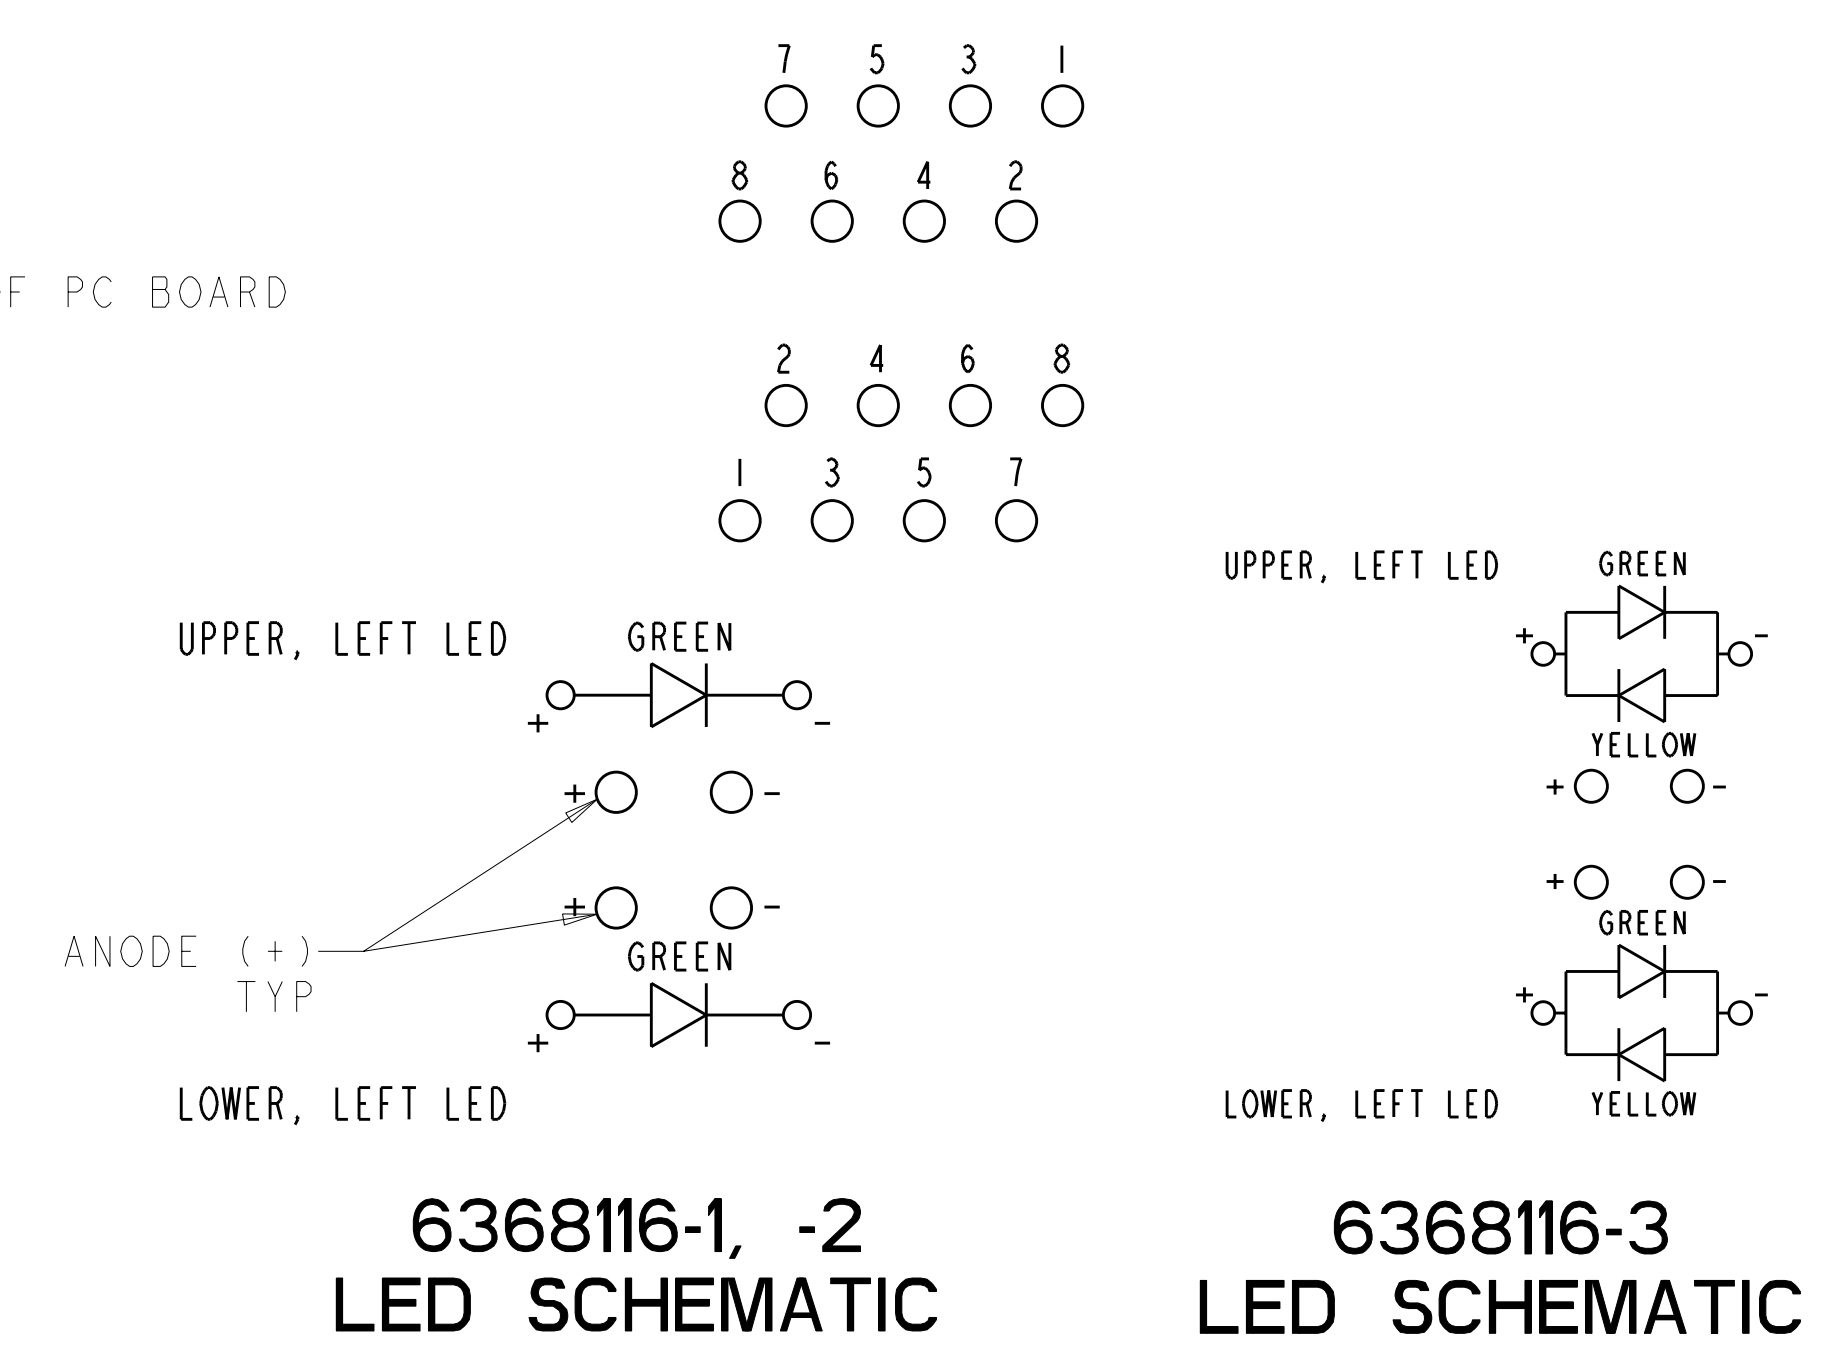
7 5 3 1

8 6 4 2

F PC BOARD

2 4 6 8

1 3 5 7

UPPER, LEFT LED

GREEN

+ -

+ -

+ -

ANODE (+) TYP

GREEN

+ -

LOWER, LEFT LED

UPPER, LEFT LED

GREEN

+ -

YELLOW

+ -

+ -

GREEN

+ -

LOWER, LEFT LED

YELLOW

6368116-1, -2
LED SCHEMATIC

6368116-3
LED SCHEMATIC